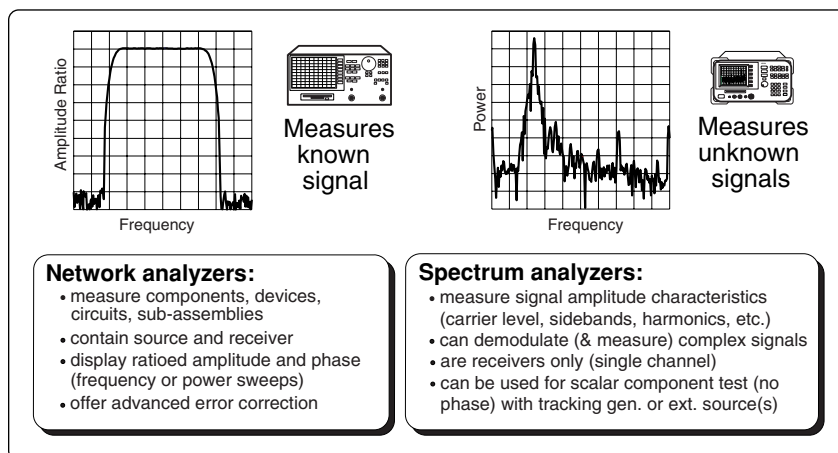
Amplitude Ratio

Frequency

Measures known signal

Power

Frequency

Measures unknown signals

**Network analyzers:**
• measure components, devices, circuits, sub-assemblies
• contain source and receiver
• display ratioed amplitude and phase (frequency or power sweeps)
• offer advanced error correction

**Spectrum analyzers:**
• measure signal amplitude characteristics (carrier level, sidebands, harmonics, etc.)
• can demodulate (& measure) complex signals
• are receivers only (single channel)
• can be used for scalar component test (no phase) with tracking gen. or ext. source(s)